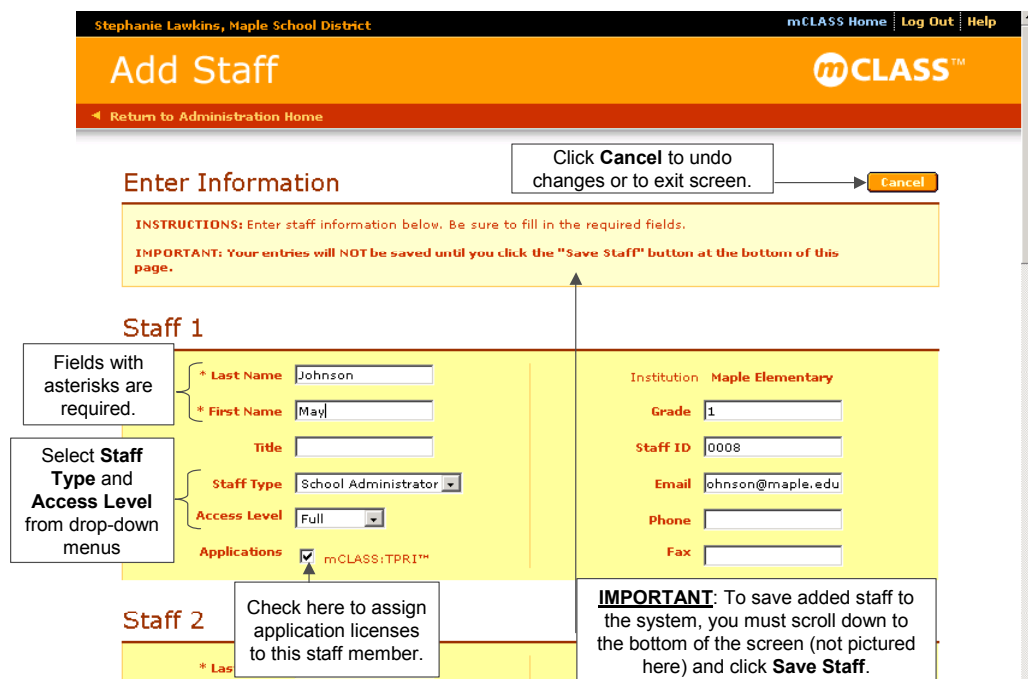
Stephanie Lawkins, Maple School District

mCLASS Home | Log Out | Help

Add Staff

mCLASS™

◄ Return to Administration Home

Enter Information

Click **Cancel** to undo changes or to exit screen.

Cancel

INSTRUCTIONS: Enter staff information below. Be sure to fill in the required fields.

IMPORTANT: Your entries will NOT be saved until you click the "Save Staff" button at the bottom of this page.

Staff 1

Fields with asterisks are required.

* Last Name Johnson

* First Name May

Title

Select **Staff Type** and **Access Level** from drop-down menus

Staff Type School Administrator

Access Level Full

Applications mCLASS:TPRI™

Institution Maple Elementary

Grade 1

Staff ID 0008

Email ohnson@maple.edu

Phone

Fax

Check here to assign application licenses to this staff member.

**IMPORTANT**: To save added staff to the system, you must scroll down to the bottom of the screen (not pictured here) and click **Save Staff**.

Staff 2

* Las